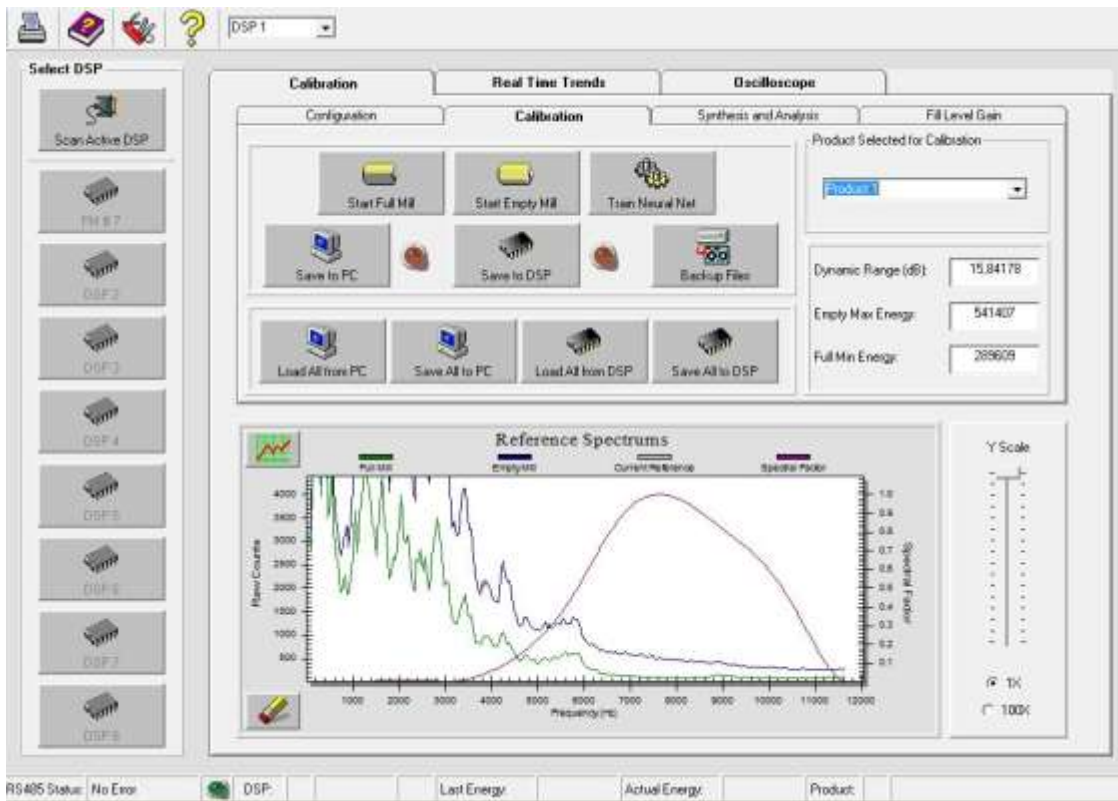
DSP 1

Select DSP

Scan Active DSP

PH 8 7

DSP 2

DSP 3

DSP 4

DSP 5

DSP 6

DSP 7

DSP 8

Calibration | Real Time Trends | Oscilloscope

Configuration | Calibration | Synthesis and Analysis | Fill Level Gain

Start Full Mill

Start Empty Mill

Train Neural Net

Save to PC

Save to DSP

Backup Files

Load All from PC

Save All to PC

Load All from DSP

Save All to DSP

Product Selected for Calibration

Product 1

Dynamic Range (dB): 15.84178

Empty Max Energy: 541407

Full Min Energy: 289609

Reference Spectrums

Full Mill

Empty Mill

Current Reference

Spectral Factor

Raw Counts

4000
3500
3000
2500
2000
1500
1000
500

Spectral Factor

1.0
0.9
0.8
0.7
0.6
0.5
0.4
0.3
0.2
0.1

1000 2000 3000 4000 5000 6000 7000 8000 9000 10000 11000 12000

Frequency (Hz)

Y Scale

1X

100X

RS485 Status: No Error

DSP:

Last Energy:

Actual Energy:

Product: